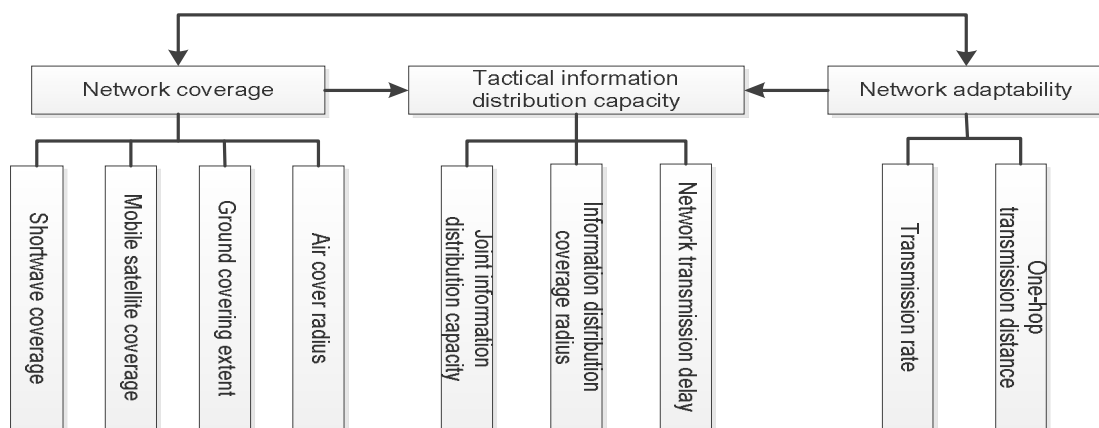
Network coverage

Tactical information distribution capacity

Network adaptability

Shortwave coverage

Mobile satellite coverage

Ground covering extent

Air cover radius

Joint information distribution capacity

Information distribution coverage radius

Network transmission delay

Transmission rate

One-hop transmission distance